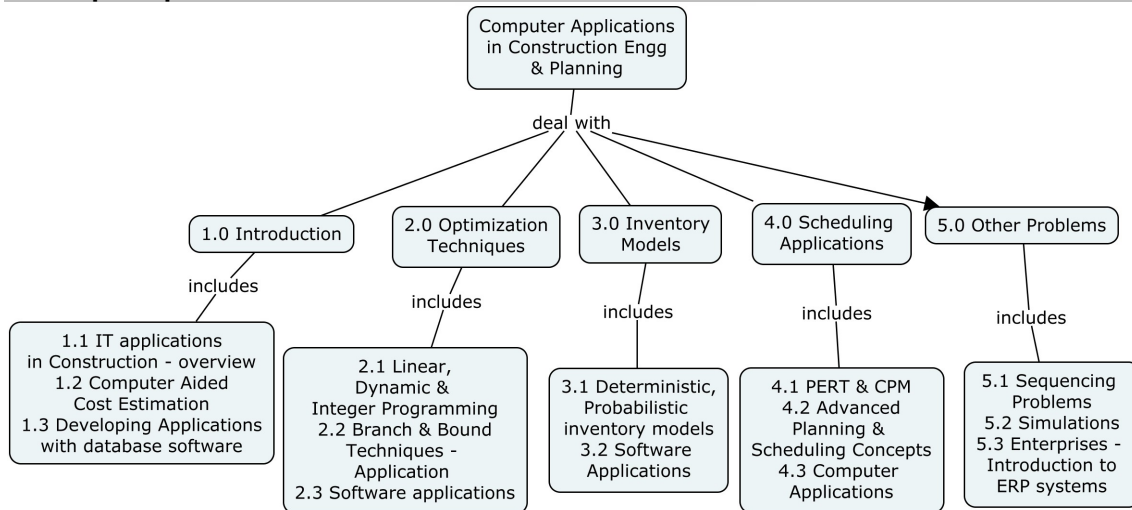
Computer Applications in Construction Engg & Planning

deal with

1.0 Introduction

includes

1.1 IT applications in Construction - overview
1.2 Computer Aided Cost Estimation
1.3 Developing Applications with database software

2.0 Optimization Techniques

includes

2.1 Linear, Dynamic & Integer Programming
2.2 Branch & Bound Techniques - Application
2.3 Software applications

3.0 Inventory Models

includes

3.1 Deterministic, Probabilistic inventory models
3.2 Software Applications

4.0 Scheduling Applications

includes

4.1 PERT & CPM
4.2 Advanced Planning & Scheduling Concepts
4.3 Computer Applications

5.0 Other Problems

includes

5.1 Sequencing Problems
5.2 Simulations
5.3 Enterprises - Introduction to ERP systems